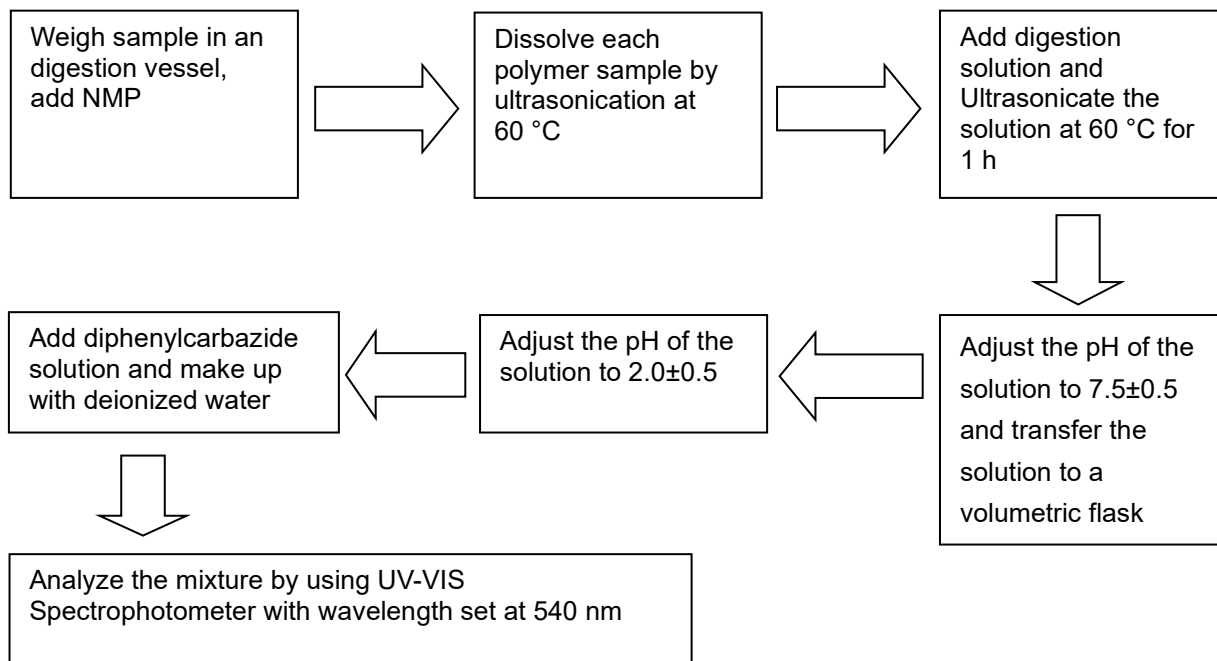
Weigh sample in an digestion vessel, add NMP

Dissolve each polymer sample by ultrasonication at 60 °C

Add digestion solution and Ultrasonicate the solution at 60 °C for 1 h

Adjust the pH of the solution to 7.5±0.5 and transfer the solution to a volumetric flask

Adjust the pH of the solution to 2.0±0.5

Add diphenylcarbazide solution and make up with deionized water

Analyze the mixture by using UV-VIS Spectrophotometer with wavelength set at 540 nm